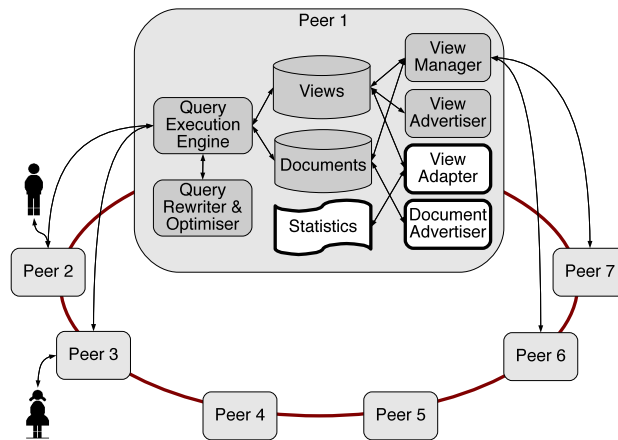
Peer 1

View Manager

Views

Query Execution Engine

View Advertiser

Documents

View Adapter

Query Rewriter & Optimiser

Statistics

Document Advertiser

Peer 2

Peer 7

Peer 3

Peer 6

Peer 4

Peer 5